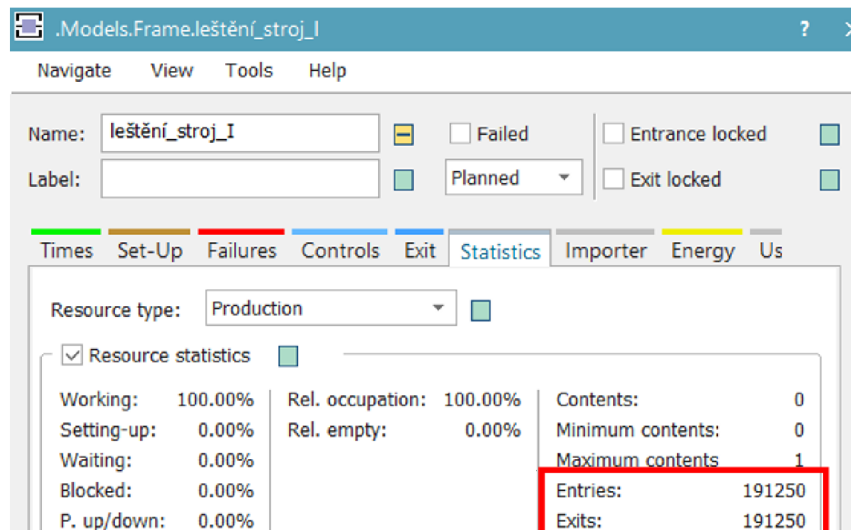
.Models.Frame.leštění_stroj_I

?

Navigate View Tools Help

Name: leštění_stroj_I

Failed

Entrance locked

Label:

Planned

Exit locked

Times Set-Up Failures Controls Exit Statistics Importer Energy Us

Resource type: Production

Resource statistics

| Working: | 100.00% | Rel. occupation: | 100.00% | Contents: | 0 |
|---|---|---|---|---|---|
| Setting-up: | 0.00% | Rel. empty: | 0.00% | Minimum contents: | 0 |
| Waiting: | 0.00% | | | Maximum contents | 1 |
| Blocked: | 0.00% | | | Entries: | 191250 |
| P. up/down: | 0.00% | | | Exits: | 191250 |